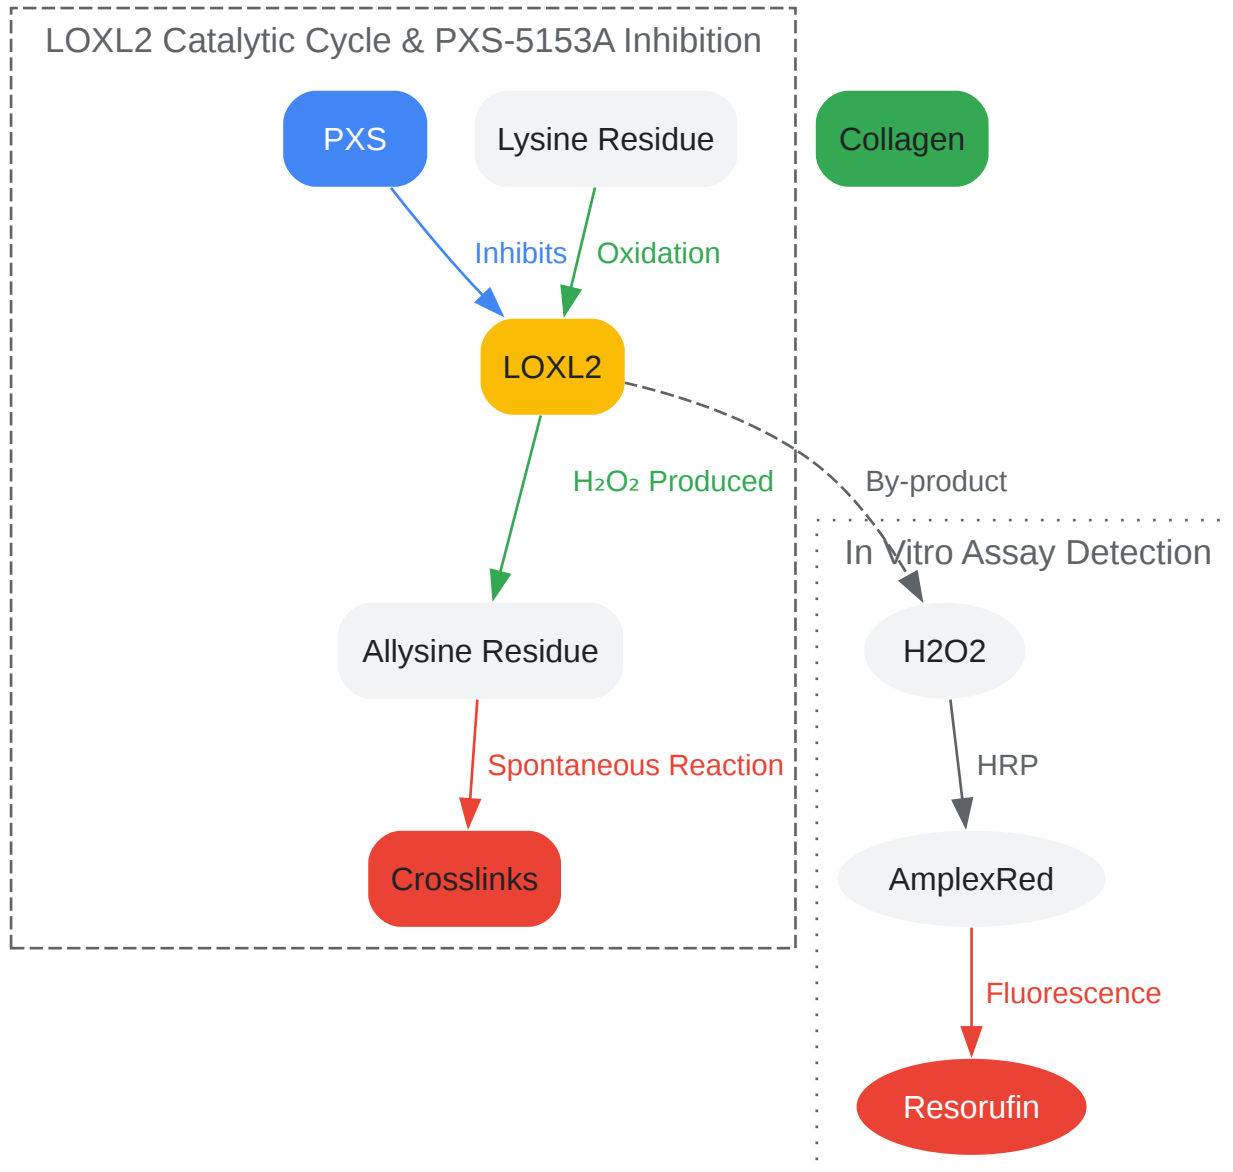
LOXL2 Catalytic Cycle & PXS-5153A Inhibition

PXS

Lysine Residue

Collagen

Inhibits

Oxidation

LOXL2

$H_2O_2$ Produced

By-product

In Vitro Assay Detection

Allysine Residue

H2O2

Spontaneous Reaction

HRP

Crosslinks

AmplexRed

Fluorescence

Resorufin